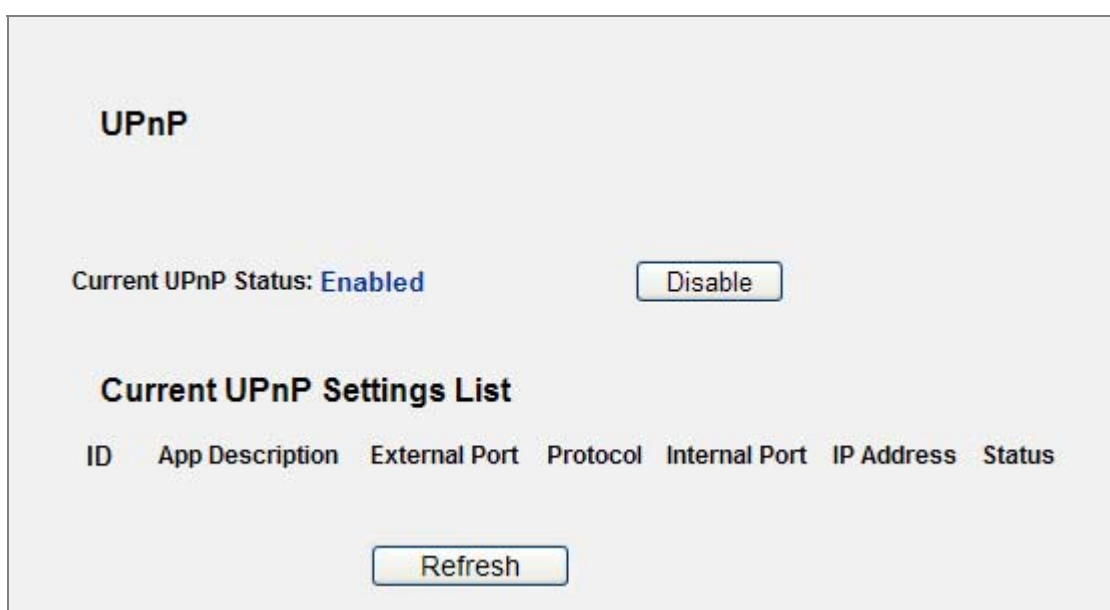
UPnP

Current UPnP Status: Enabled

Disable

Current UPnP Settings List

| ID | App Description | External Port | Protocol | Internal Port | IP Address | Status |
|---|---|---|---|---|---|---|

Refresh